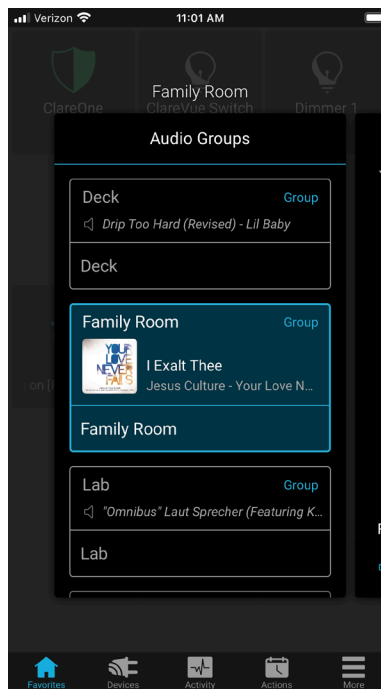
Verizon 11:01 AM

ClareOne ClareVue Switch Dimmer 1

Family Room

Audio Groups

Deck Group
Drip Too Hard (Revised) - Lil Baby

Deck

Family Room Group
YOUR LOVE NEVER FAILS
I Exalt Thee
Jesus Culture - Your Love N...

Family Room

Lab Group
"Omnibus" Laut Sprecher (Featuring K...

Lab

Favorites Devices Activity Actions More